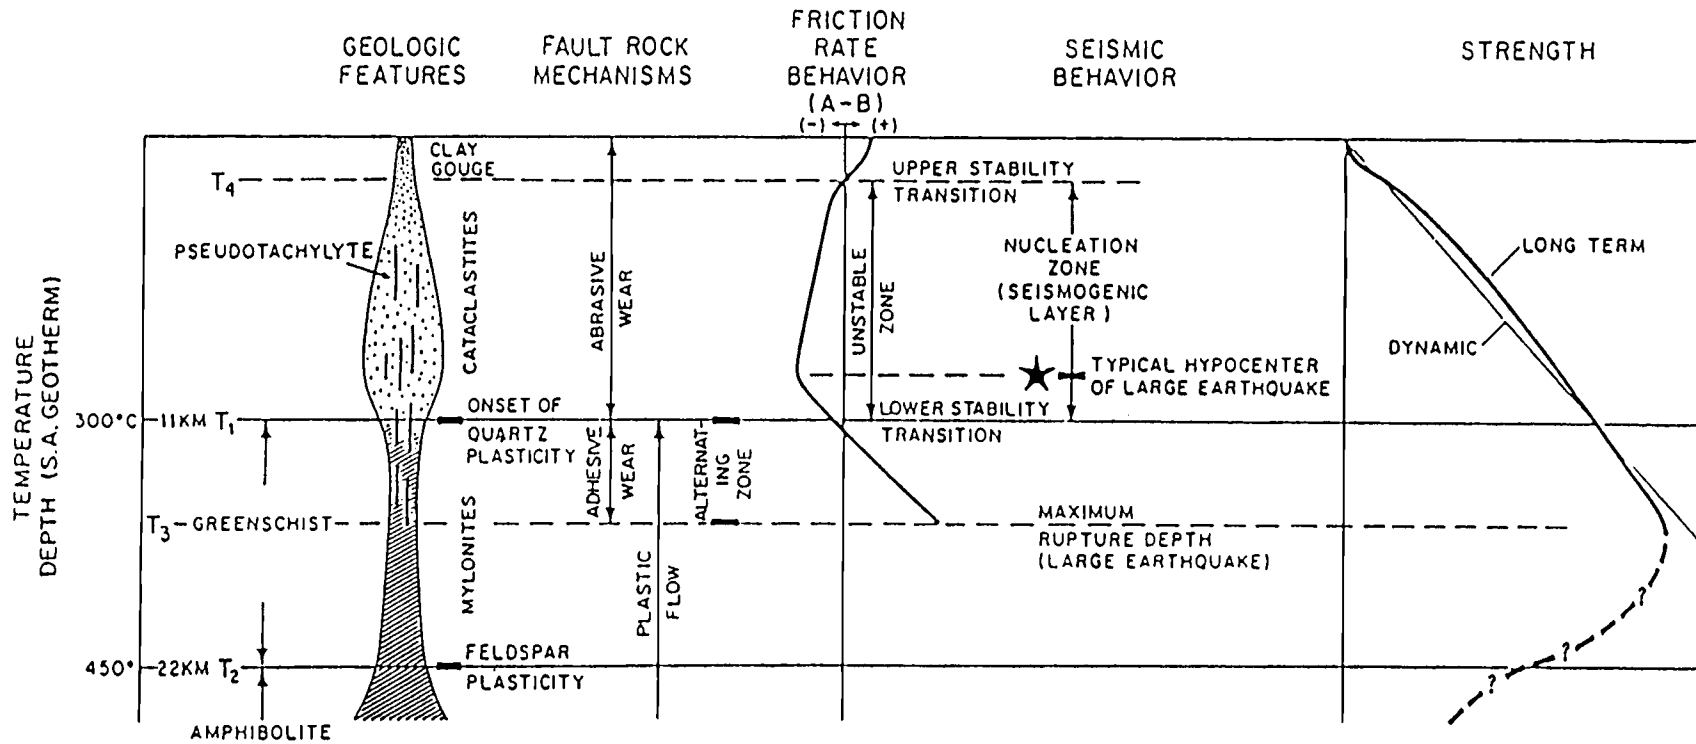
GEOLOGIC FEATURES

FAULT ROCK MECHANISMS

FRICTION RATE BEHAVIOR (A-B)
(-) (+)

SEISMIC BEHAVIOR

STRENGTH

TEMPERATURE
DEPTH (S.A. GEOTHERM)

CLAY GOUGE

$T_4$

PSEUDOTACHYLYTE

CATACLASTITES

ABRASIVE WEAR

UNSTABLE ZONE

UPPER STABILITY TRANSITION

NUCLEATION ZONE (SEISMOGENIC LAYER)

LONG TERM

DYNAMIC

TYPICAL HYPOCENTER OF LARGE EARTHQUAKE

300°C – 11KM $T_1$

ONSET OF QUARTZ PLASTICITY

ADHESIVE WEAR

ALTERNATING ZONE

LOWER STABILITY TRANSITION

$T_3$ – GREENSCHIST

MYLONITES

PLASTIC FLOW

MAXIMUM RUPTURE DEPTH (LARGE EARTHQUAKE)

?
?
?

450° – 22KM $T_2$

FELDSPAR PLASTICITY

AMPHIBOLITE